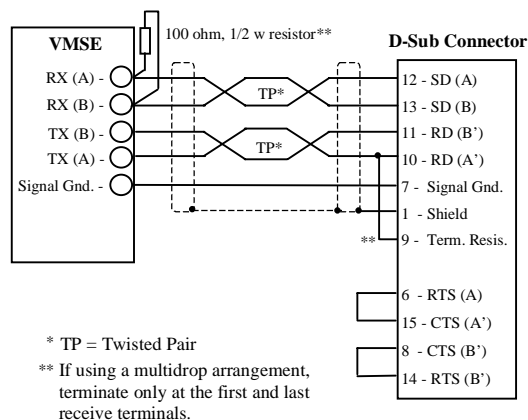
100 ohm, 1/2 w resistor**

VMSE

RX (A) -
RX (B) -
TX (B) -
TX (A) -
Signal Gnd. -

TP*
TP*

D-Sub Connector

12 - SD (A)
13 - SD (B)
11 - RD (B')
10 - RD (A')
7 - Signal Gnd.
1 - Shield
** 9 - Term. Resis.

6 - RTS (A)
15 - CTS (A')
8 - CTS (B')
14 - RTS (B')

* TP = Twisted Pair

** If using a multidrop arrangement, terminate only at the first and last receive terminals.